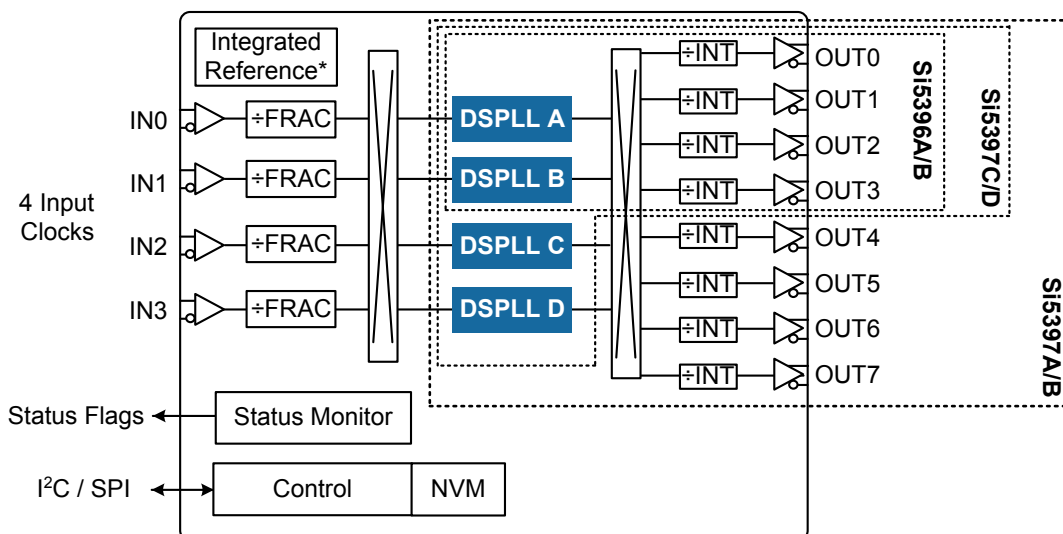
Integrated Reference*

4 Input Clocks

IN0
IN1
IN2
IN3

÷FRAC
÷FRAC
÷FRAC
÷FRAC

DSPLL A
DSPLL B
DSPLL C
DSPLL D

÷INT OUT0
÷INT OUT1
÷INT OUT2
÷INT OUT3
÷INT OUT4
÷INT OUT5
÷INT OUT6
÷INT OUT7

Si5396A/B
Si5397C/D
Si5397A/B

Status Flags
Status Monitor

I$^2$C / SPI
Control
NVM